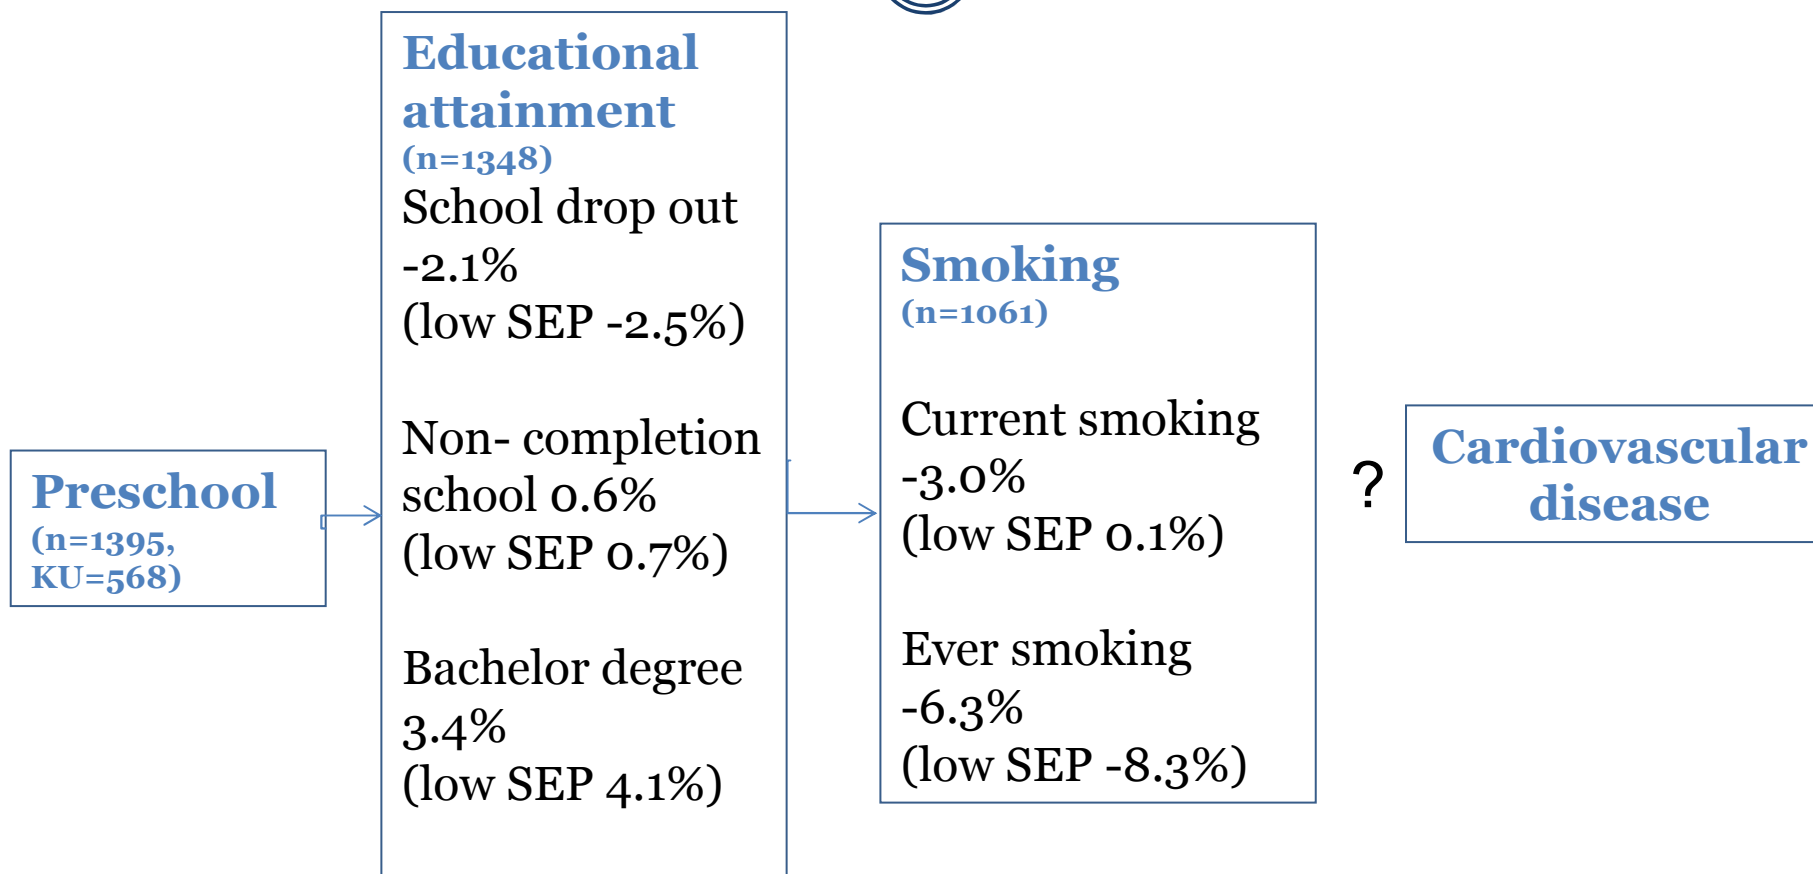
Preschool
(n=1395, KU=568)

Educational attainment
(n=1348)
School drop out -2.1%
(low SEP -2.5%)

Non- completion school 0.6%
(low SEP 0.7%)

Bachelor degree 3.4%
(low SEP 4.1%)

Smoking
(n=1061)

Current smoking -3.0%
(low SEP 0.1%)

Ever smoking -6.3%
(low SEP -8.3%)

?

Cardiovascular disease